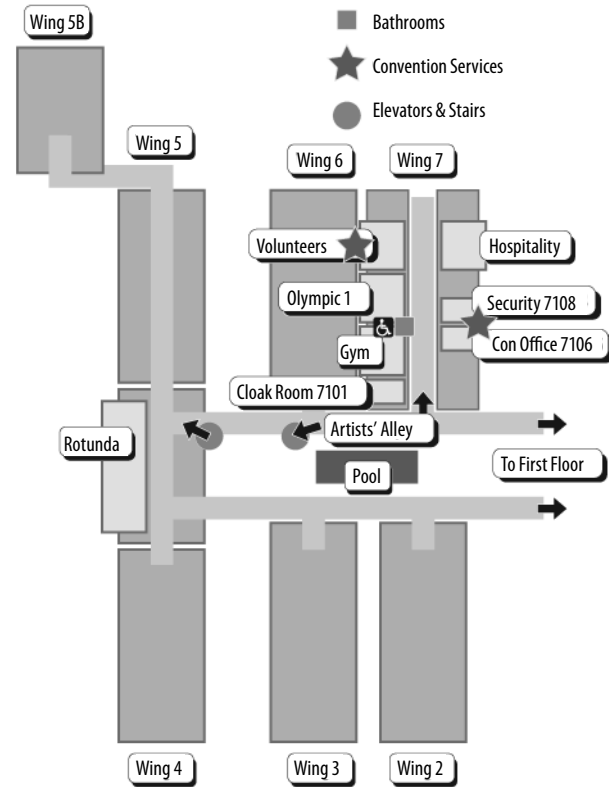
Bathrooms

Convention Services

Elevators & Stairs

Wing 5B

Wing 5

Wing 6

Wing 7

Volunteers

Hospitality

Olympic 1

Security 7108

Con Office 7106

Gym

Cloak Room 7101

Artists' Alley

Rotunda

Pool

To First Floor

Wing 4

Wing 3

Wing 2